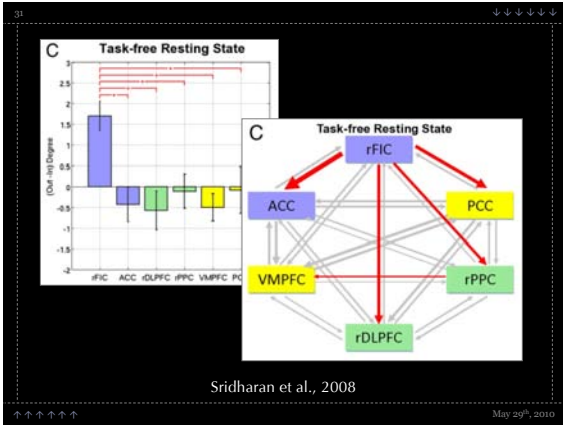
31

↓↓↓↓↓↓

C Task-free Resting State

3
2.5
2
1.5
1
0.5
0
-0.5
-1
-1.5
-2

(Out - In) Degree

rFIC ACC rDLPFC rPPC VMPFC PC

C Task-free Resting State

rFIC
ACC
PCC
VMPFC
rPPC
rDLPFC

Sridharan et al., 2008

↑↑↑↑↑↑

May $29^{th}$, 2010